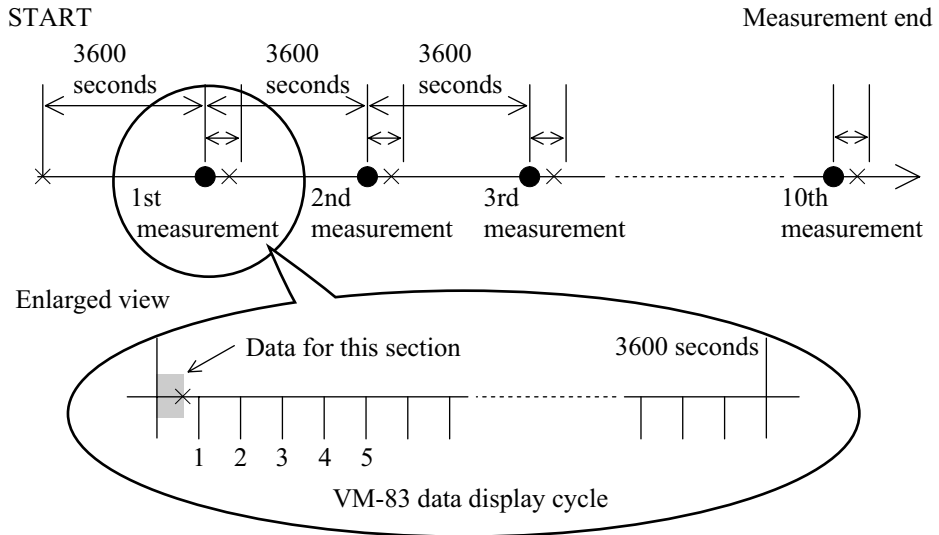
START

Measurement end

3600 seconds

3600 seconds

3600 seconds

1st measurement

2nd measurement

3rd measurement

10th measurement

Enlarged view

Data for this section

3600 seconds

1 2 3 4 5

VM-83 data display cycle